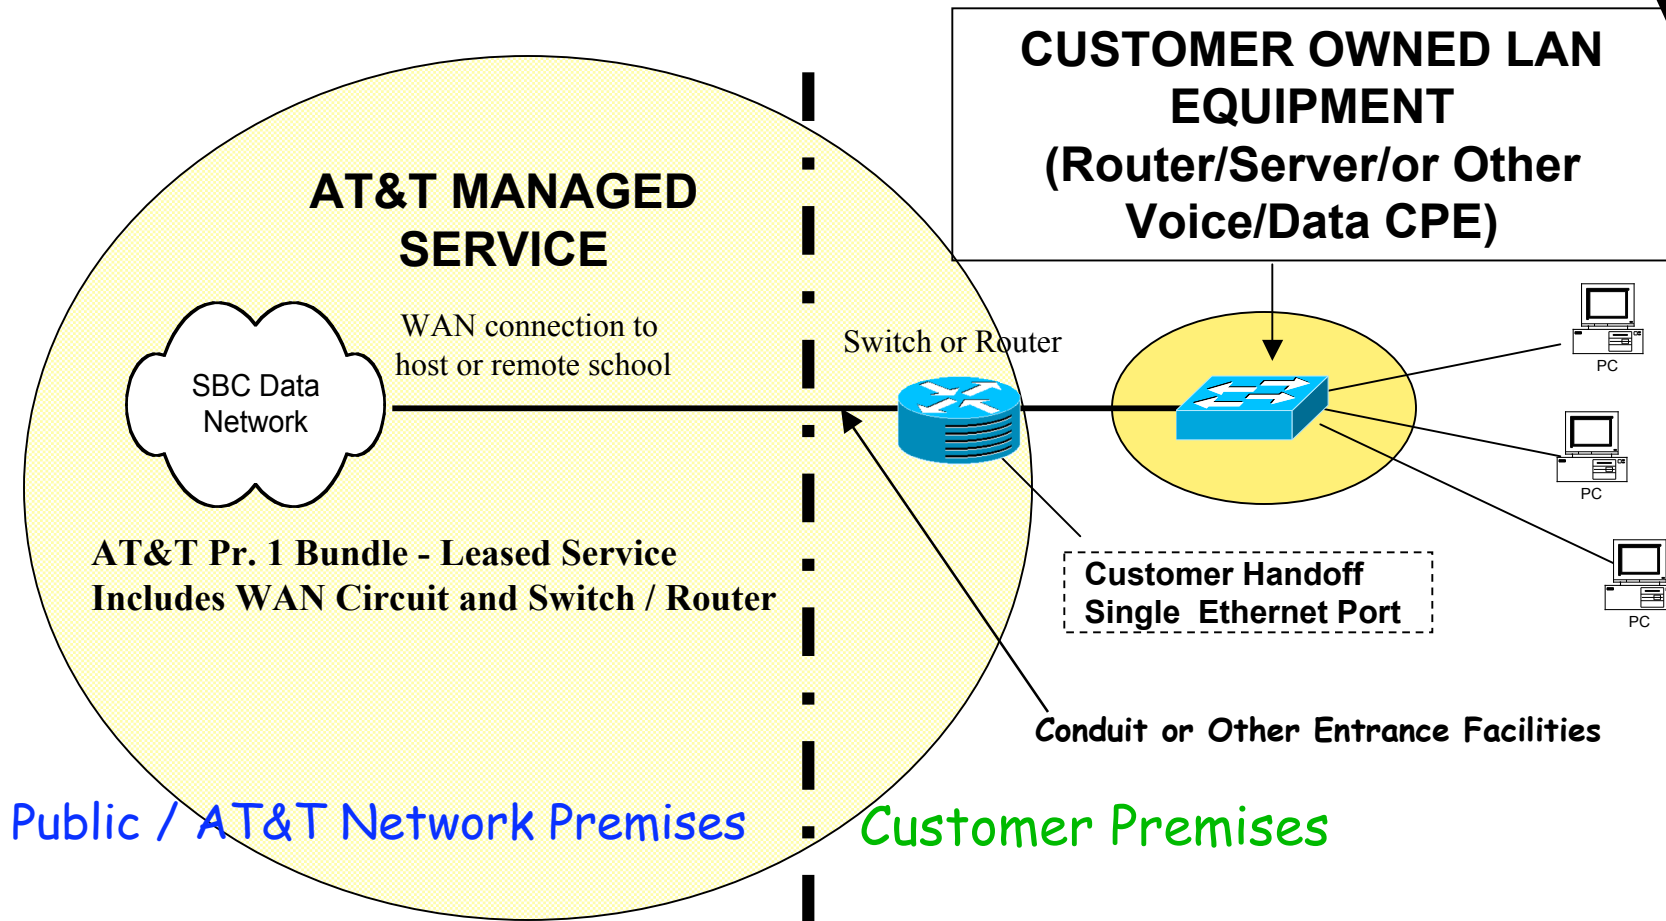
CUSTOMER OWNED LAN EQUIPMENT (Router/Server/or Other Voice/Data CPE)

AT&T MANAGED SERVICE

SBC Data Network

WAN connection to host or remote school

Switch or Router

PC

PC

PC

AT&T Pr. 1 Bundle - Leased Service Includes WAN Circuit and Switch / Router

Customer Handoff Single Ethernet Port

Conduit or Other Entrance Facilities

Public / AT&T Network Premises

Customer Premises